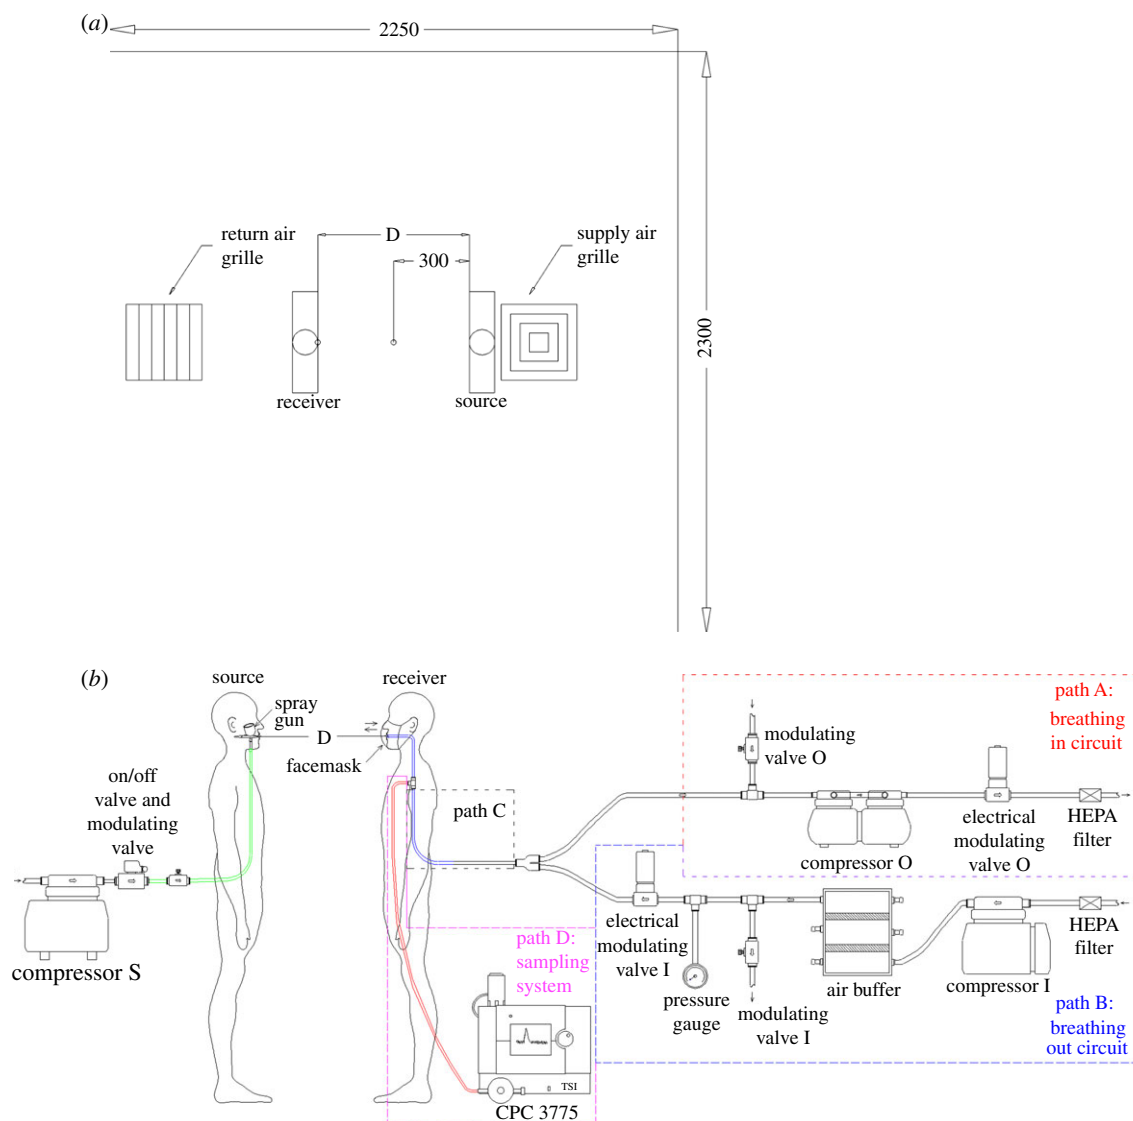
(a)

2250

2300

return air grille

D

300

supply air grille

receiver

source

(b)

source

receiver

spray gun

D

facemask

on/off valve and modulating valve

compressor S

path C

path D: sampling system

CPC 3775

TSI

modulating valve O

path A: breathing in circuit

compressor O

electrical modulating valve O

HEPA filter

electrical modulating valve I

pressure gauge

modulating valve I

air buffer

compressor I

HEPA filter

path B: breathing out circuit